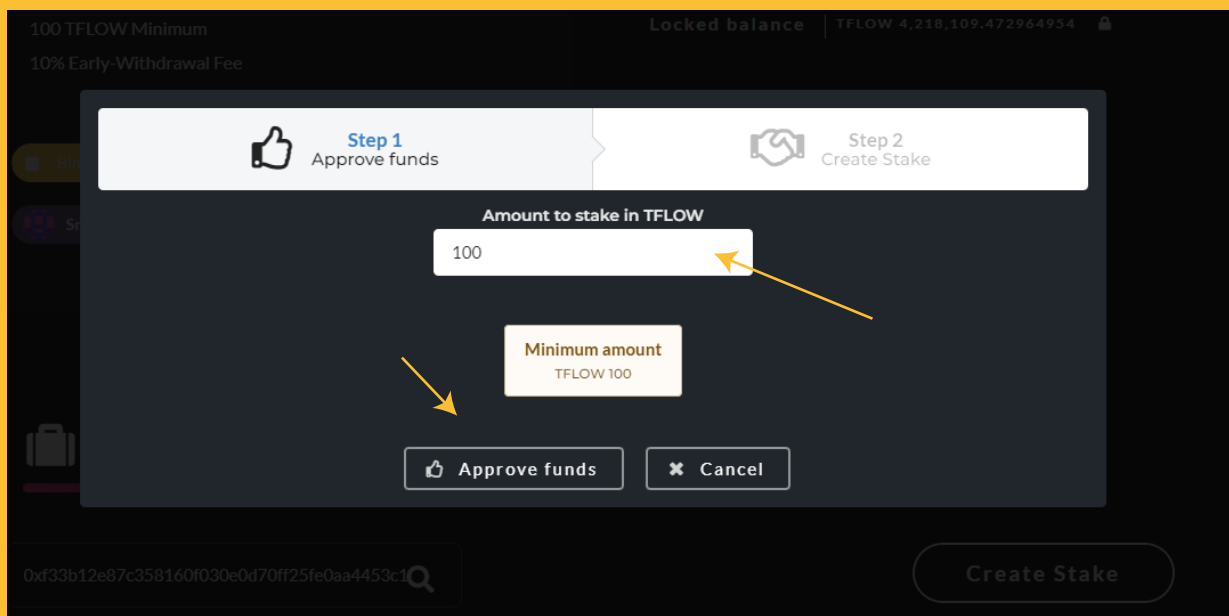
100 TFLOW Minimum

10% Early-Withdrawal Fee

Locked balance | TFLOW 4,218,109.472964954

Step 1
Approve funds

Step 2
Create Stake

Amount to stake in TFLOW

100

Minimum amount
TFLOW 100

Approve funds

Cancel

0xf33b12e87c358160f030e0d70ff25fe0aa4453c1

Create Stake